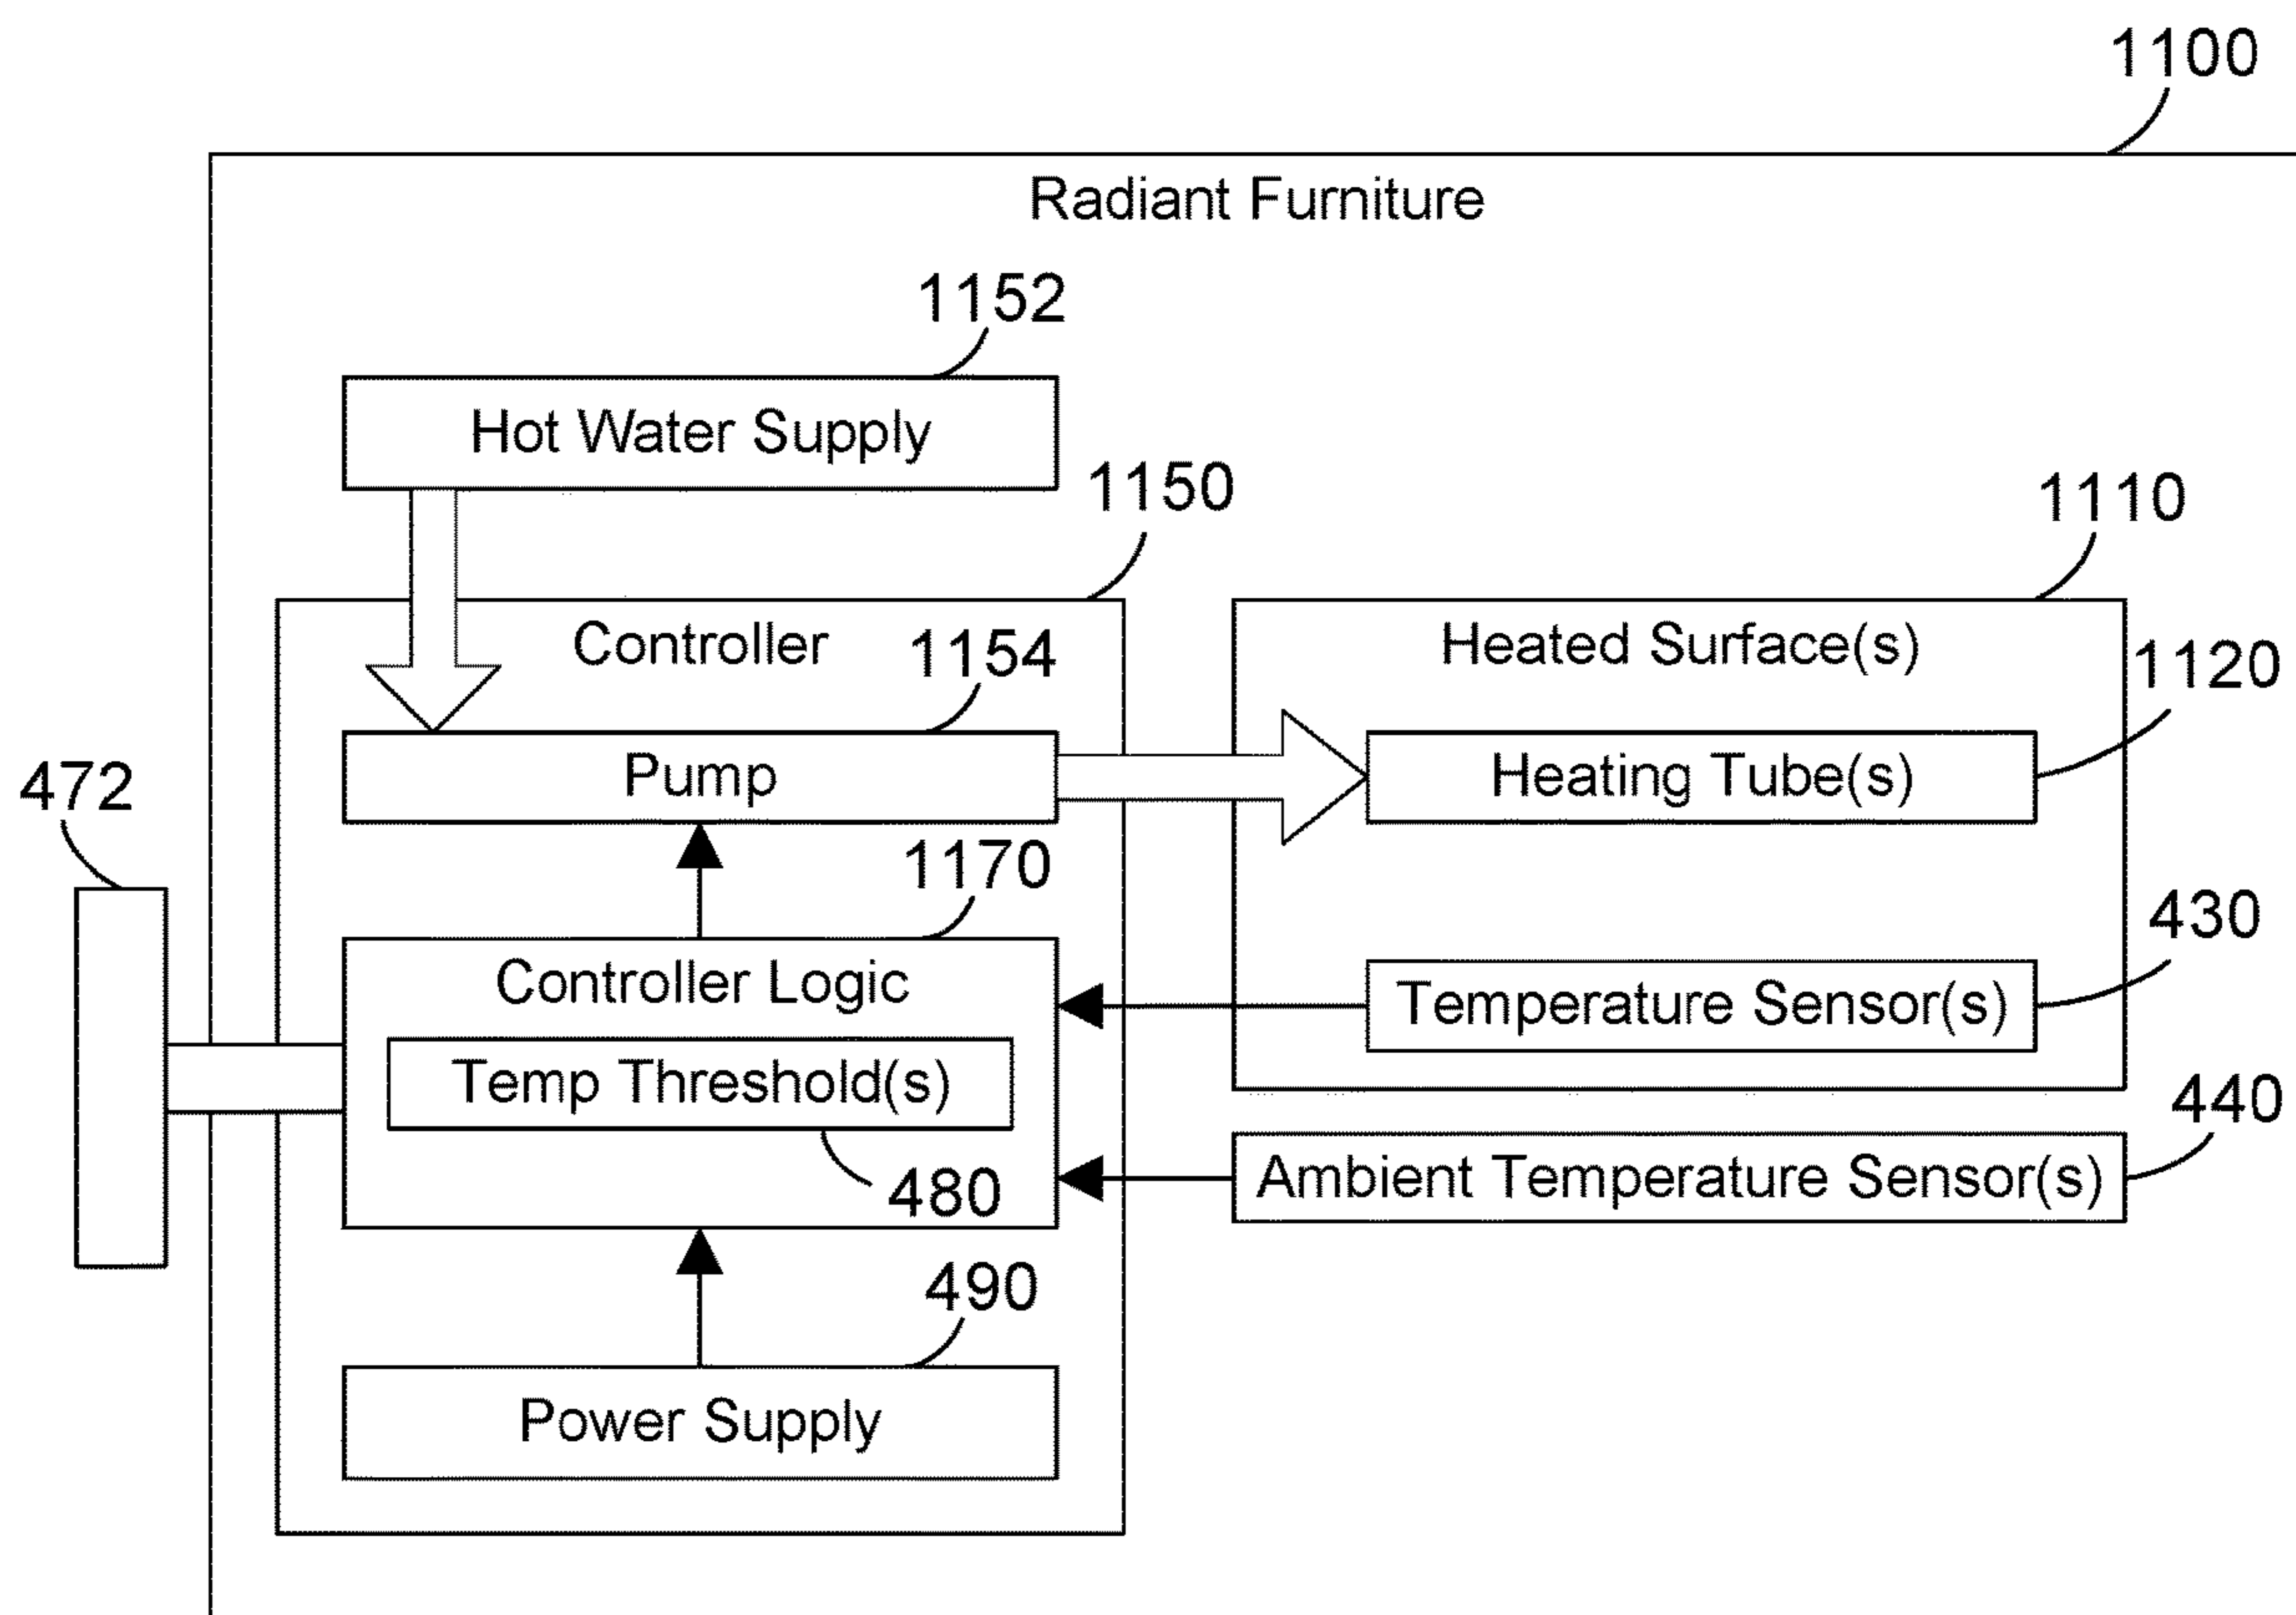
1100

Radiant Furniture

1152

Hot Water Supply

1150

1110

Controller

1154

Heated Surface(s)

1120

Pump

Heating Tube(s)

472

1170

430

Controller Logic

Temperature Sensor(s)

Temp Threshold(s)

440

480

Ambient Temperature Sensor(s)

490

Power Supply